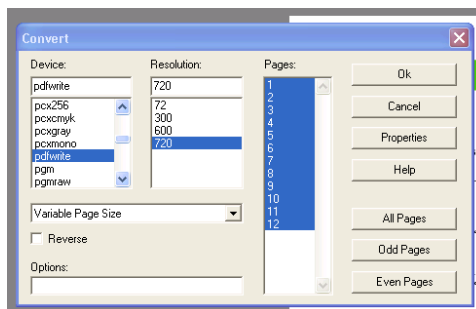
Convert

Device:
pdfwrite
pcx256
pcxcmyk
pcxgray
pcxmono
pdfwrite
pgm
pgmraw

Resolution:
720
72
300
600
720

Pages:
1
2
3
4
5
6
7
8
9
10
11
12

Ok
Cancel
Properties
Help

Variable Page Size

Reverse

Options:

All Pages
Odd Pages
Even Pages